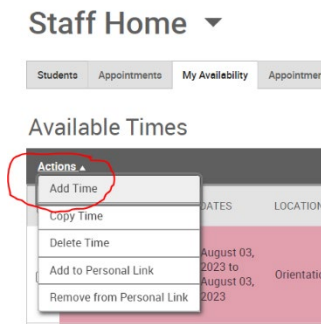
Staff Home ▾

Students | Appointments | My Availability | Appointmen

Available Times

Actions ▴

Add Time

Copy Time

Delete Time

Add to Personal Link

Remove from Personal Link

DATES

LOCATION

August 03, 2023 to August 03, 2023

Orientati